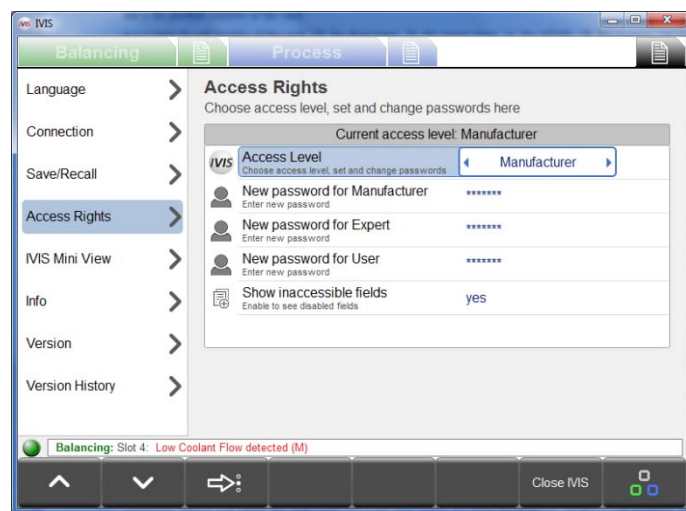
IVIS

Balancing

Process

Language

Connection

Save/Recall

Access Rights

IVIS Mini View

Info

Version

Version History

Access Rights

Choose access level, set and change passwords here

Current access level: Manufacturer

IVIS Access Level
Choose access level, set and change passwords

Manufacturer

New password for Manufacturer
Enter new password

*******

New password for Expert
Enter new password

*******

New password for User
Enter new password

*******

Show inaccessible fields
Enable to see disabled fields

yes

Balancing: Slot 4: Low Coolant Flow detected (M)

Close IVIS